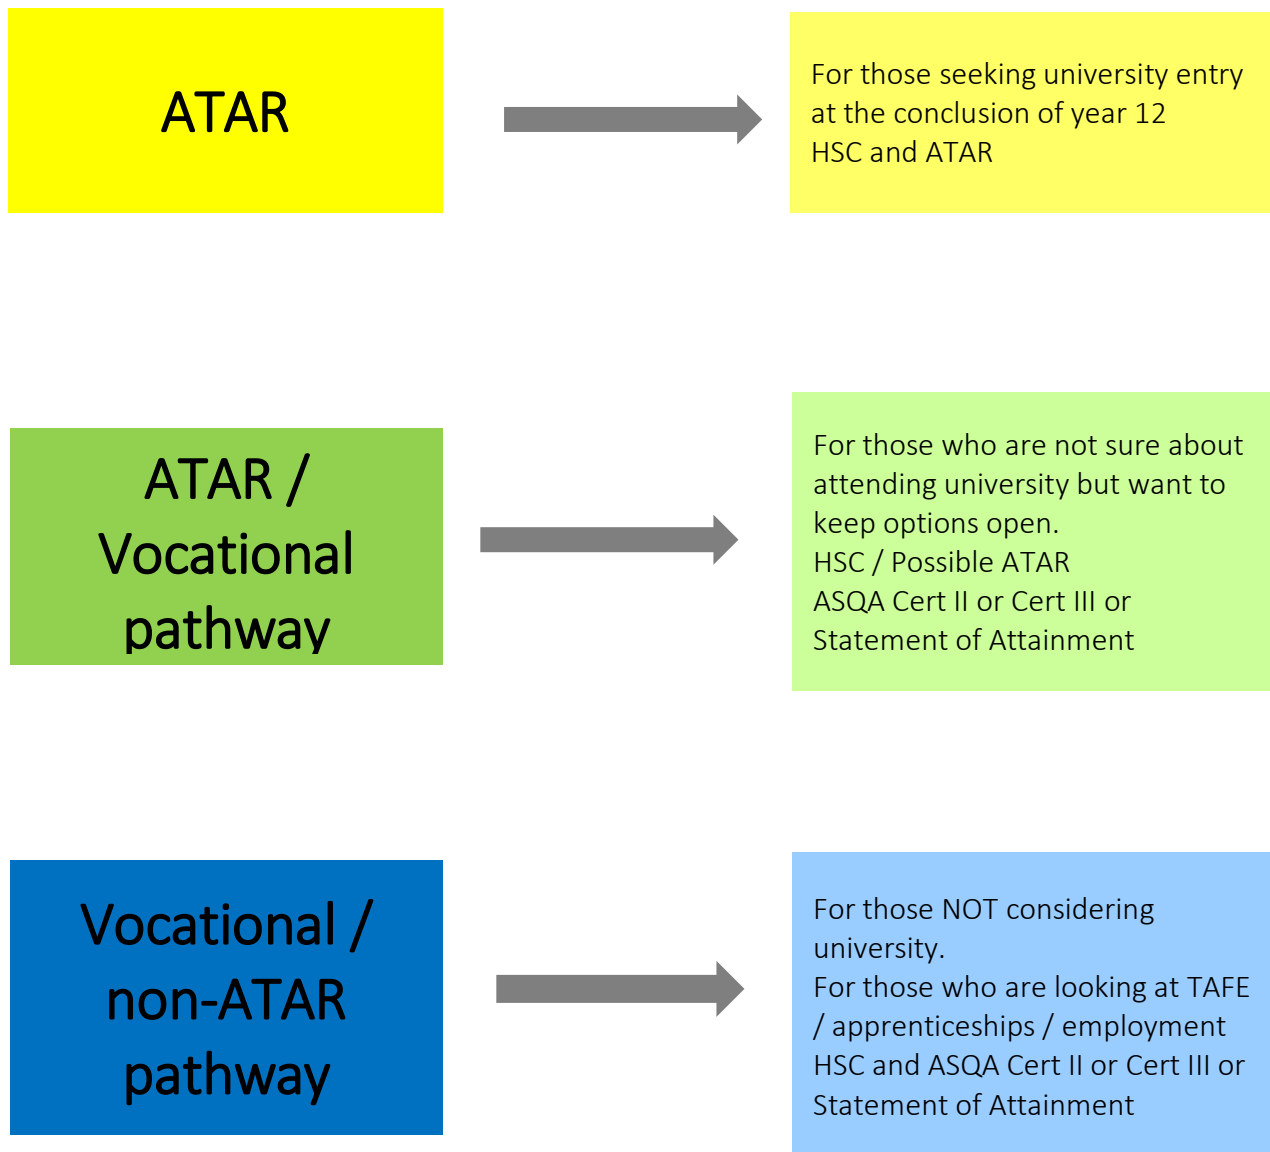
ATAR

For those seeking university entry at the conclusion of year 12
HSC and ATAR

ATAR / Vocational pathway

For those who are not sure about attending university but want to keep options open.
HSC / Possible ATAR
ASQA Cert II or Cert III or Statement of Attainment

Vocational / non-ATAR pathway

For those NOT considering university.
For those who are looking at TAFE / apprenticeships / employment
HSC and ASQA Cert II or Cert III or Statement of Attainment